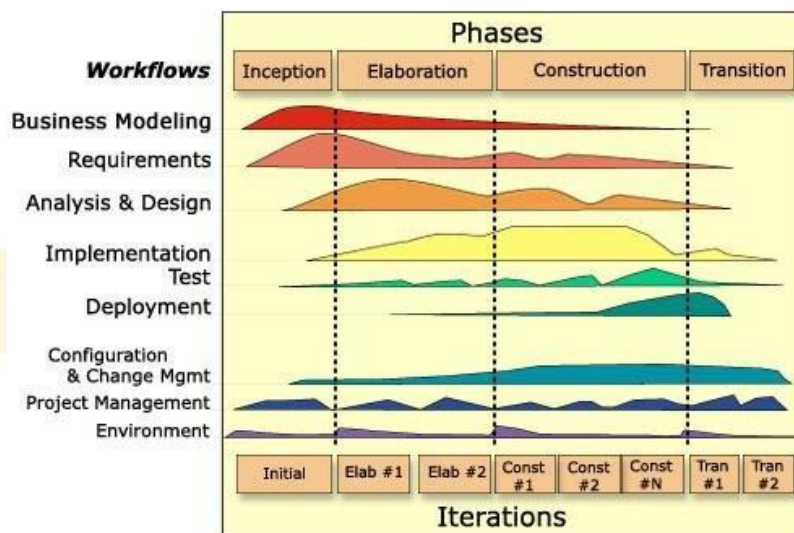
Phases

Workflows

Inception

Elaboration

Construction

Transition

Business Modeling

Requirements

Analysis & Design

Implementation

Test

Deployment

Configuration & Change Mgmt

Project Management

Environment

Initial

Elab #1

Elab #2

Const #1

Const #2

Const #N

Tran #1

Tran #2

Iterations